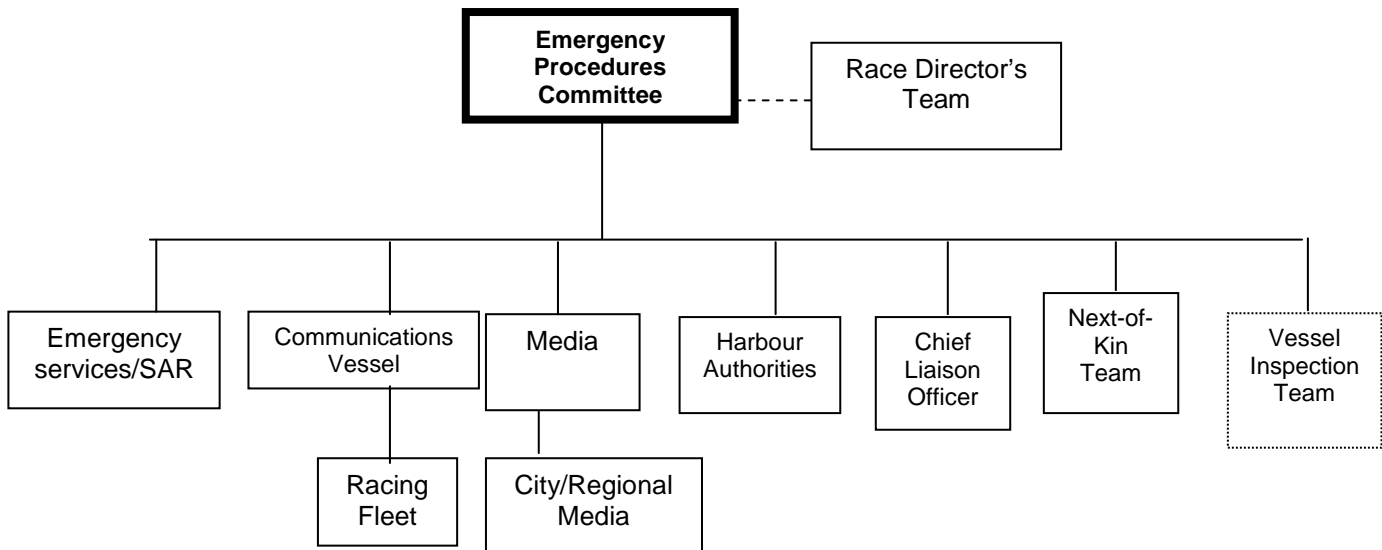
Emergency Procedures Committee

Race Director's Team

Emergency services/SAR

Communications Vessel

Racing Fleet

Media

City/Regional Media

Harbour Authorities

Chief Liaison Officer

Next-of-Kin Team

Vessel Inspection Team